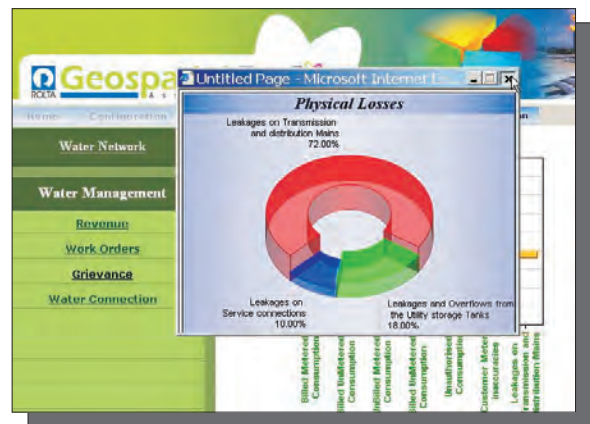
ROLTA Geospa

Home Configuration

Water Network

Water Management

Revenue

Work Orders

Grievance

Water Connection

Untitled Page - Microsoft Internet E

Physical Losses

Leakages on Transmission and distribution Mains 72.00%

Leakages on Service connections 10.00%

Leakages and Overflows from the Utility storage Tanks 18.00%

Billed Metered Consumption

Billed UnMetered Consumption

UnBilled Metered Consumption

Billed UnMetered Consumption

Unauthorized Consumption

Customer Meter Inaccuracies

Leakages on Transmission and distribution Mains